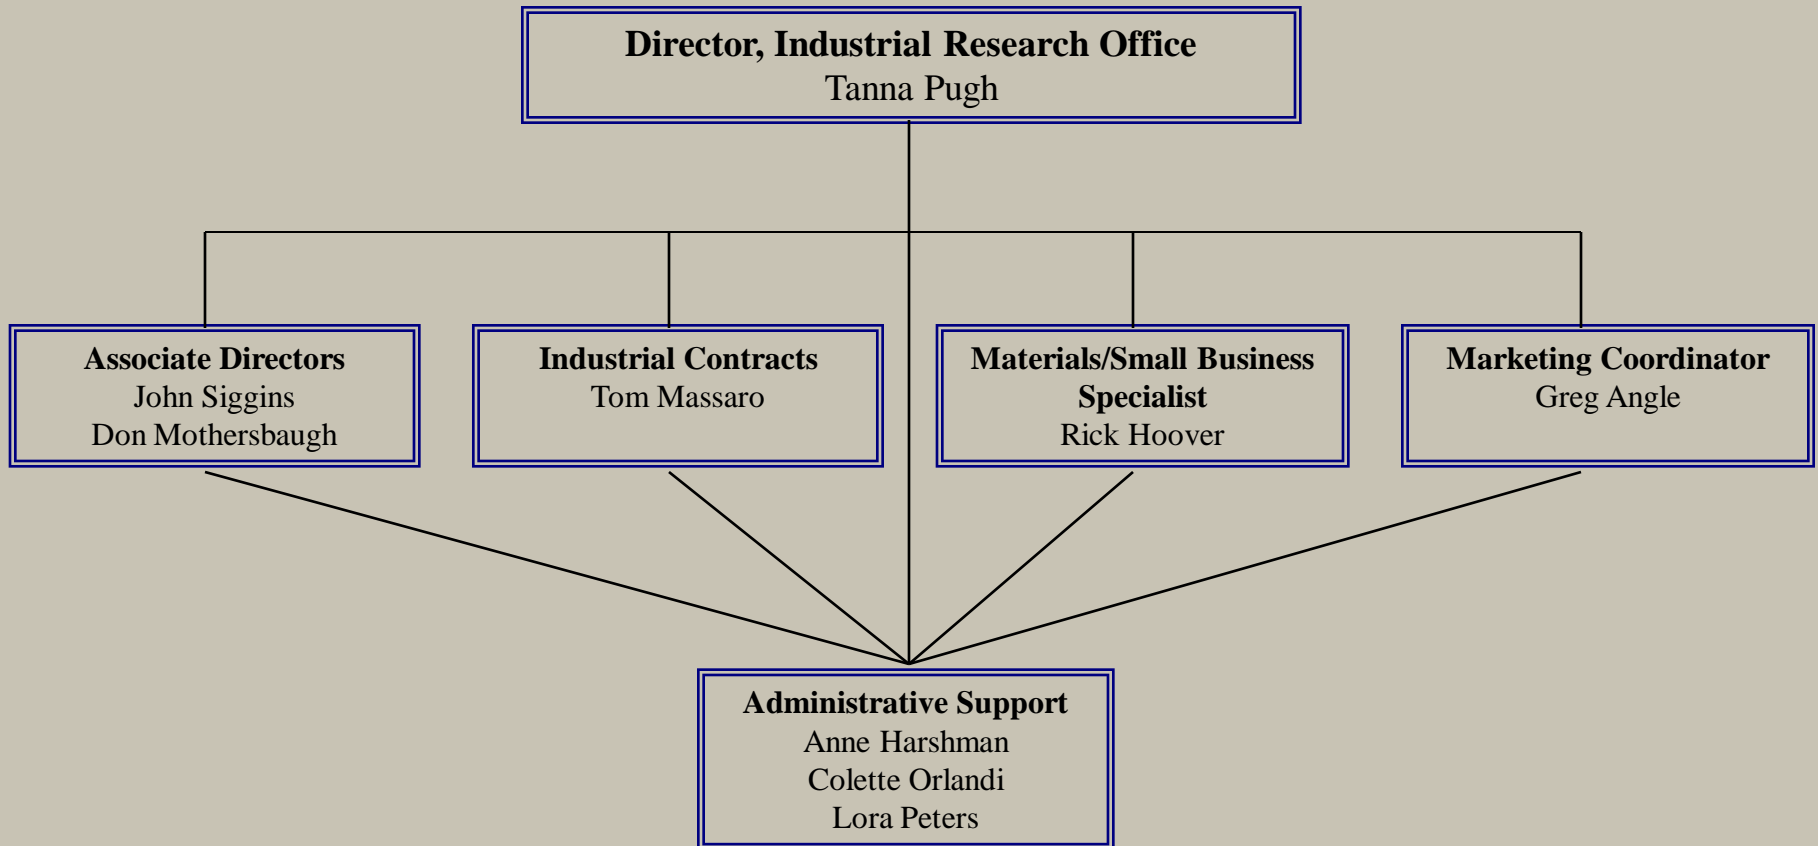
**Director, Industrial Research Office**
Tanna Pugh

**Associate Directors**
John Siggins
Don Mothersbaugh

**Industrial Contracts**
Tom Massaro

**Materials/Small Business Specialist**
Rick Hoover

**Marketing Coordinator**
Greg Angle

**Administrative Support**
Anne Harshman
Colette Orlandi
Lora Peters